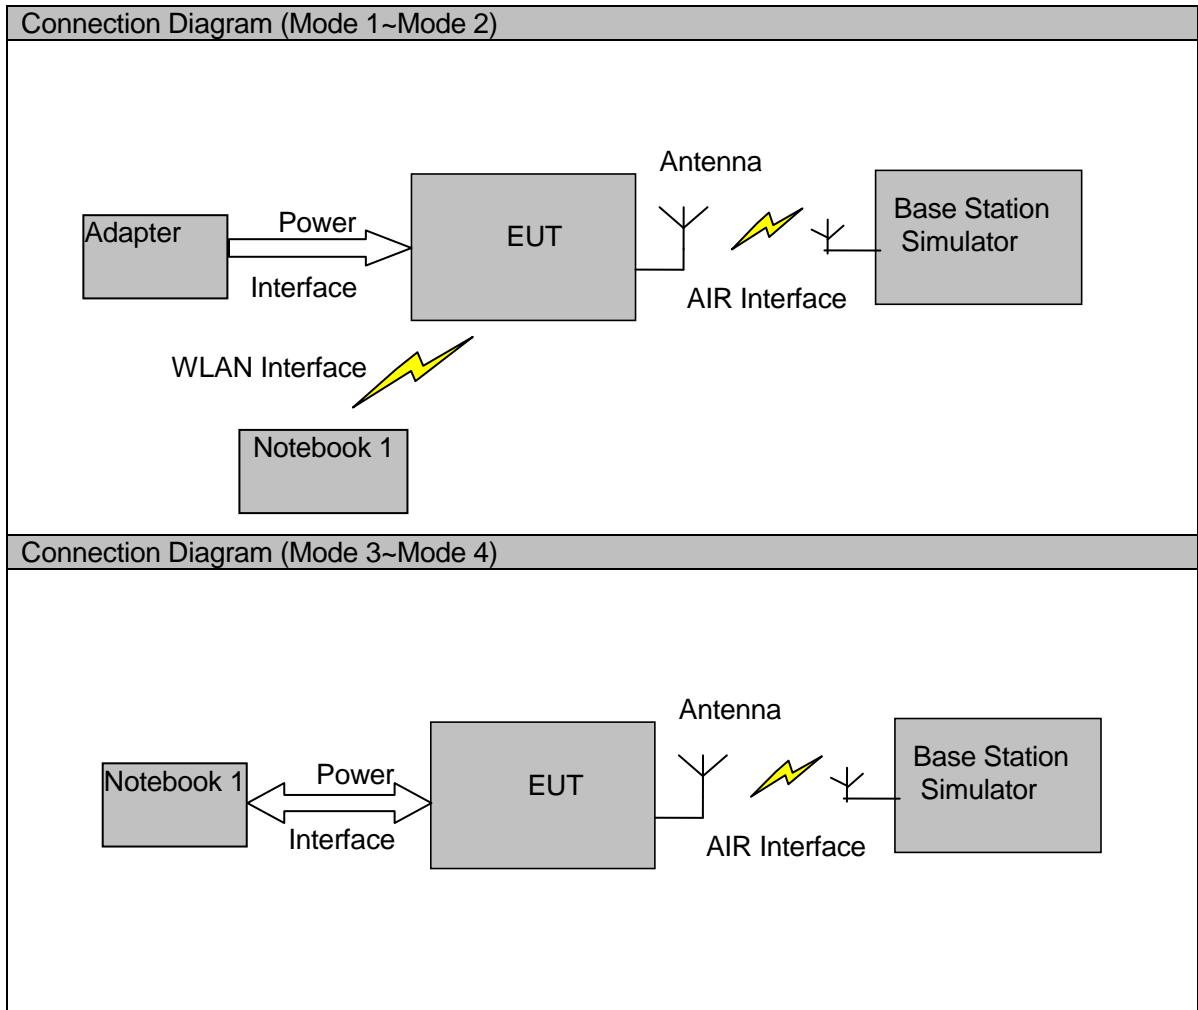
Connection Diagram (Mode 1~Mode 2)

Antenna

Adapter

Power

Interface

EUT

Base Station Simulator

AIR Interface

WLAN Interface

Notebook 1

Connection Diagram (Mode 3~Mode 4)

Antenna

Notebook 1

Power

Interface

EUT

Base Station Simulator

AIR Interface